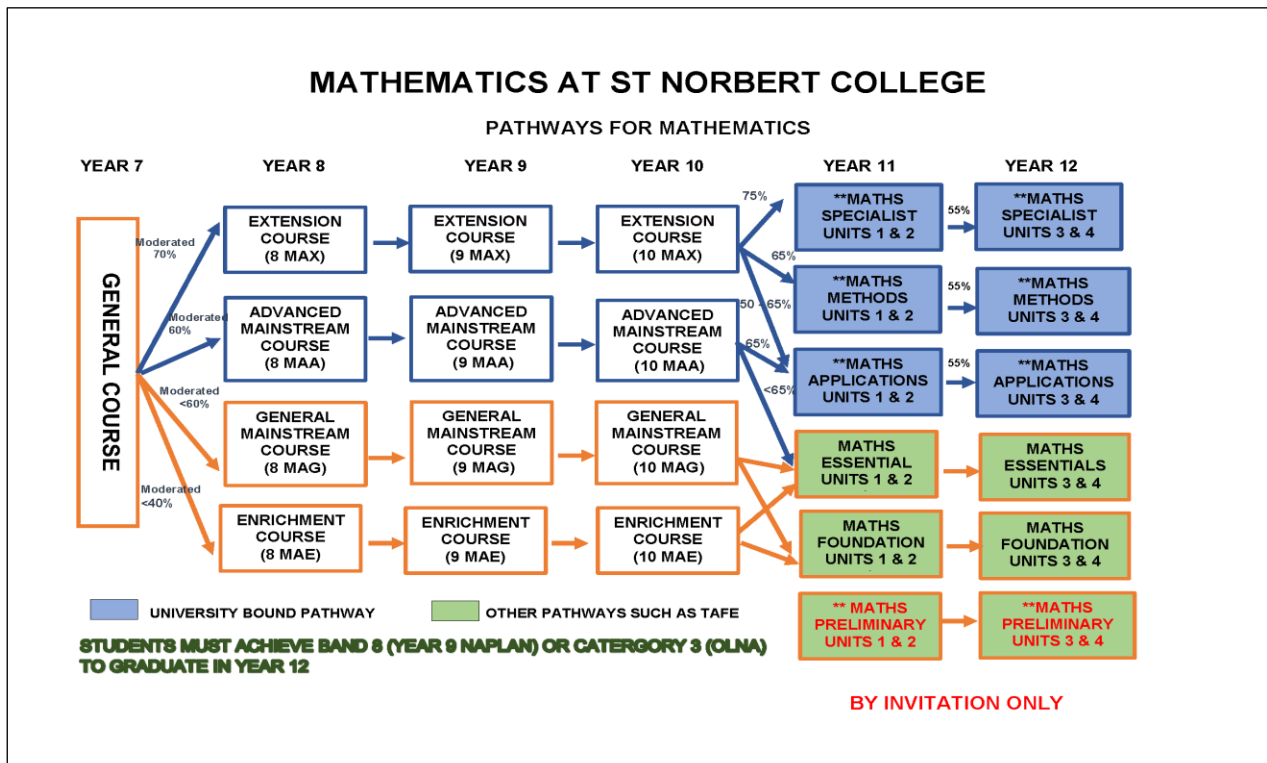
MATHEMATICS AT ST NORBERT COLLEGE

PATHWAYS FOR MATHEMATICS

YEAR 7

YEAR 8

YEAR 9

YEAR 10

YEAR 11

YEAR 12

GENERAL COURSE

Moderated 70%

Moderated 60%

Moderated <60%

Moderated <40%

EXTENSION COURSE (8 MAX)

EXTENSION COURSE (9 MAX)

EXTENSION COURSE (10 MAX)

ADVANCED MAINSTREAM COURSE (8 MAA)

ADVANCED MAINSTREAM COURSE (9 MAA)

ADVANCED MAINSTREAM COURSE (10 MAA)

GENERAL MAINSTREAM COURSE (8 MAG)

GENERAL MAINSTREAM COURSE (9 MAG)

GENERAL MAINSTREAM COURSE (10 MAG)

ENRICHMENT COURSE (8 MAE)

ENRICHMENT COURSE (9 MAE)

ENRICHMENT COURSE (10 MAE)

75%

65%

50 - 65%

65%

<65%

**MATHS SPECIALIST UNITS 1 & 2

55%

**MATHS SPECIALIST UNITS 3 & 4

**MATHS METHODS UNITS 1 & 2

55%

**MATHS METHODS UNITS 3 & 4

**MATHS APPLICATIONS UNITS 1 & 2

55%

**MATHS APPLICATIONS UNITS 3 & 4

MATHS ESSENTIAL UNITS 1 & 2

MATHS ESSENTIALS UNITS 3 & 4

MATHS FOUNDATION UNITS 1 & 2

MATHS FOUNDATION UNITS 3 & 4

** MATHS PRELIMINARY UNITS 1 & 2

**MATHS PRELIMINARY UNITS 3 & 4

UNIVERSITY BOUND PATHWAY

OTHER PATHWAYS SUCH AS TAFE

STUDENTS MUST ACHIEVE BAND 8 (YEAR 9 NAPLAN) OR CATERGORY 3 (OLNA) TO GRADUATE IN YEAR 12

BY INVITATION ONLY